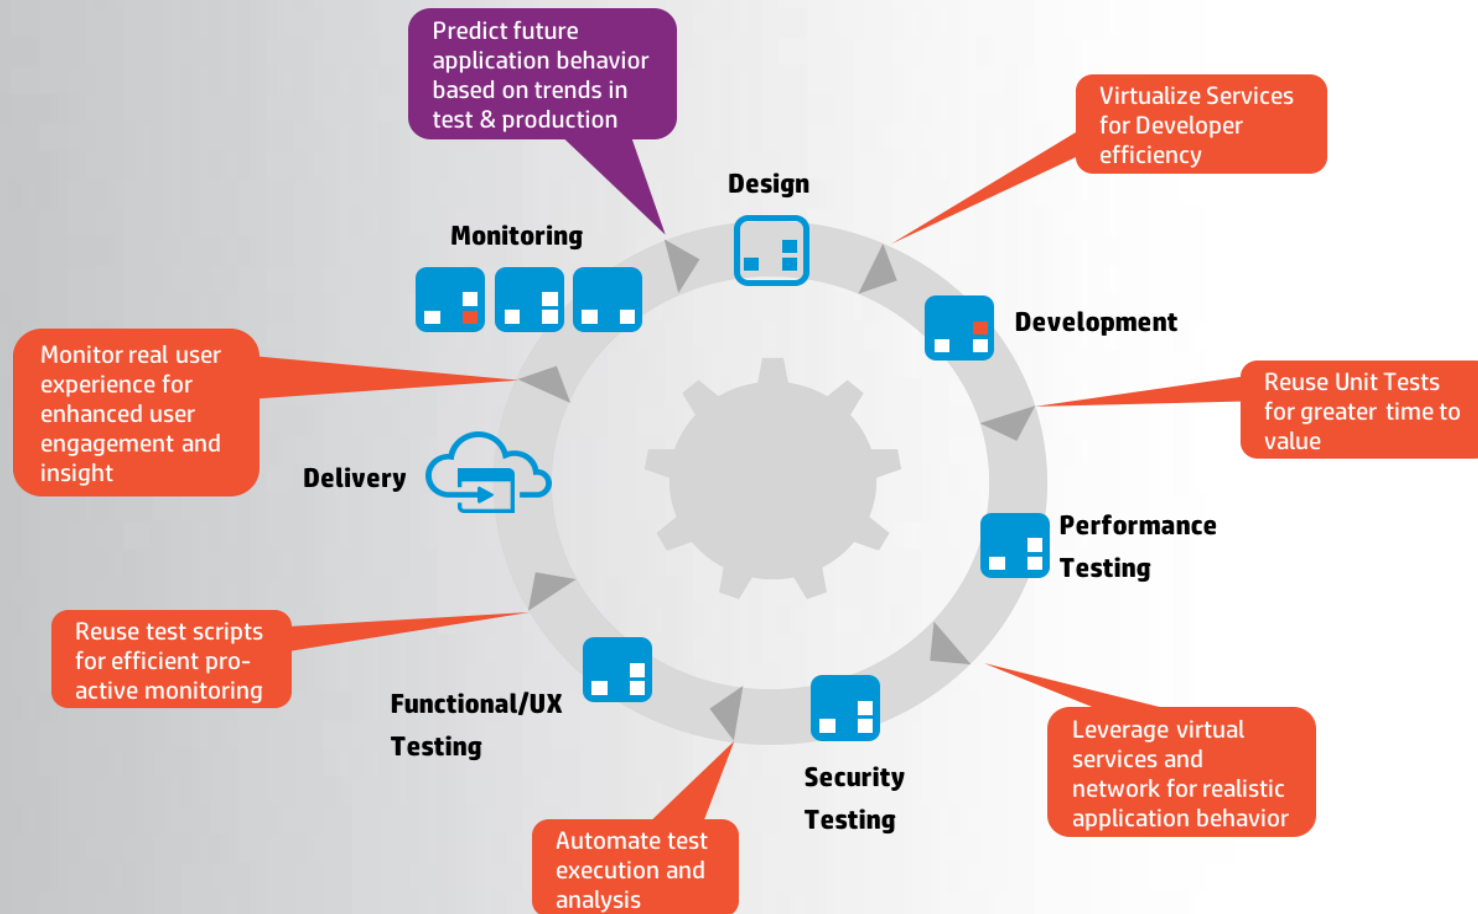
Predict future application behavior based on trends in test & production

Virtualize Services for Developer efficiency

Design

Monitoring

Development

Monitor real user experience for enhanced user engagement and insight

Reuse Unit Tests for greater time to value

Delivery

Performance Testing

Reuse test scripts for efficient pro-active monitoring

Functional/UX Testing

Security Testing

Leverage virtual services and network for realistic application behavior

Automate test execution and analysis